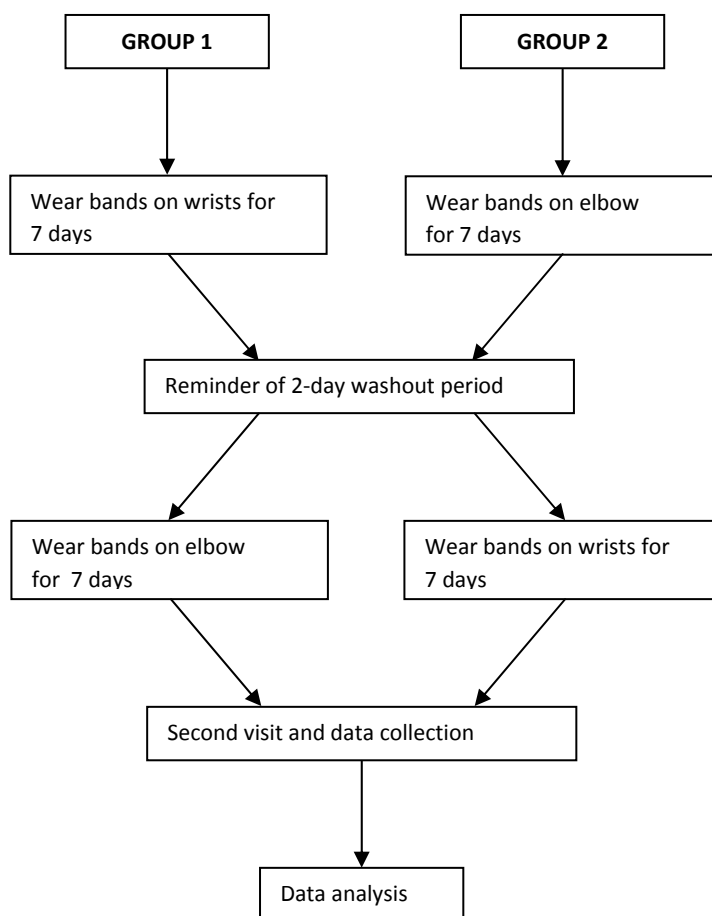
GROUP 1

GROUP 2

Wear bands on wrists for 7 days

Wear bands on elbow for 7 days

Reminder of 2-day washout period

Wear bands on elbow for 7 days

Wear bands on wrists for 7 days

Second visit and data collection

Data analysis